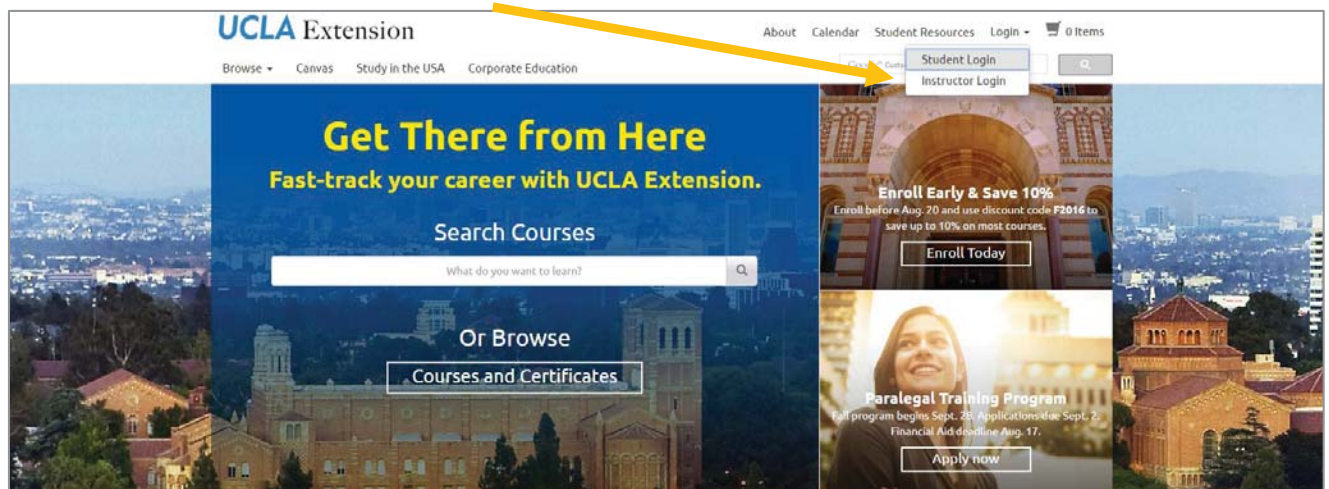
UCLA Extension

About Calendar Student Resources Login 0 Items

Student Login
Instructor Login

Browse Canvas Study in the USA Corporate Education

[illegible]

Get There from Here

Fast-track your career with UCLA Extension.

Search Courses

What do you want to learn?

Or Browse

Courses and Certificates

Enroll Early & Save 10%

Enroll before Aug. 20 and use discount code F2016 to save up to 10% on most courses.

Enroll Today

Paralegal Training Program

Fall program begins Sept. 28. Applications due Sept. 2. Financial Aid deadline Aug. 17.

Apply now